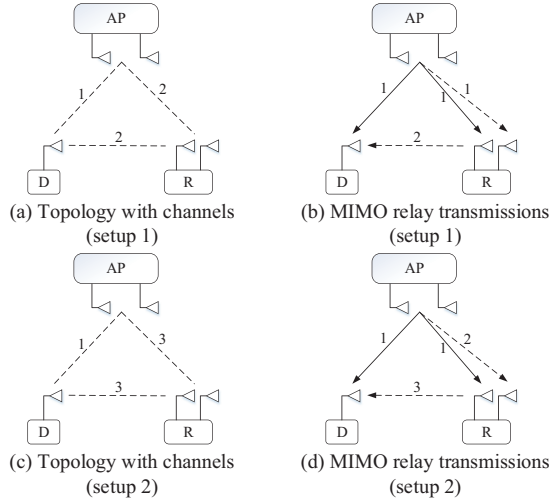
AP

1

2

2

D

R

(a) Topology with channels (setup 1)

AP

1

1

1

2

D

R

(b) MIMO relay transmissions (setup 1)

AP

1

3

3

D

R

(c) Topology with channels (setup 2)

AP

1

1

2

3

D

R

(d) MIMO relay transmissions (setup 2)